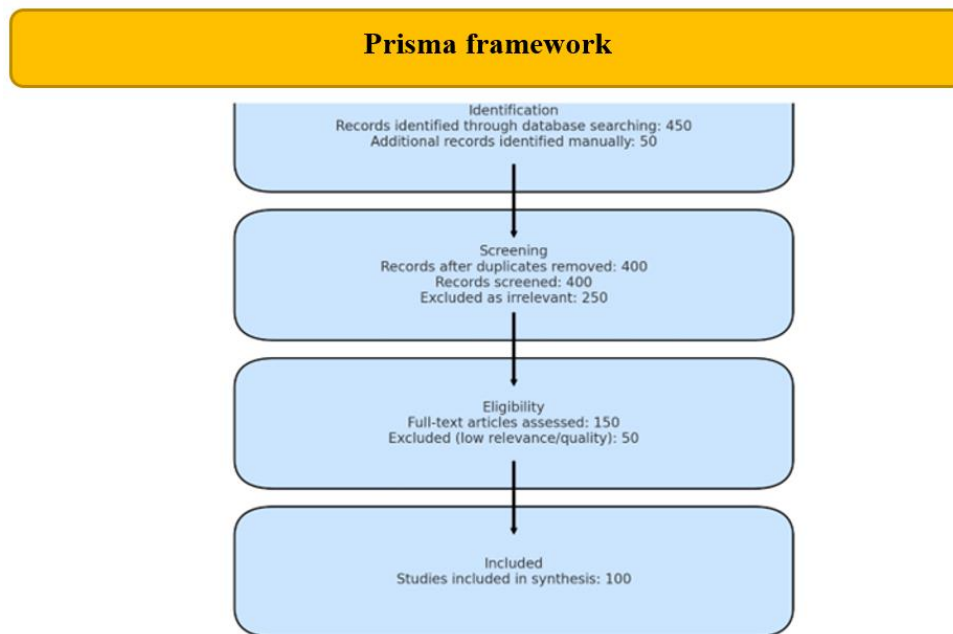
Prisma framework

Identification
Records identified through database searching: 450
Additional records identified manually: 50

Screening
Records after duplicates removed: 400
Records screened: 400
Excluded as irrelevant: 250

Eligibility
Full-text articles assessed: 150
Excluded (low relevance/quality): 50

Included
Studies included in synthesis: 100